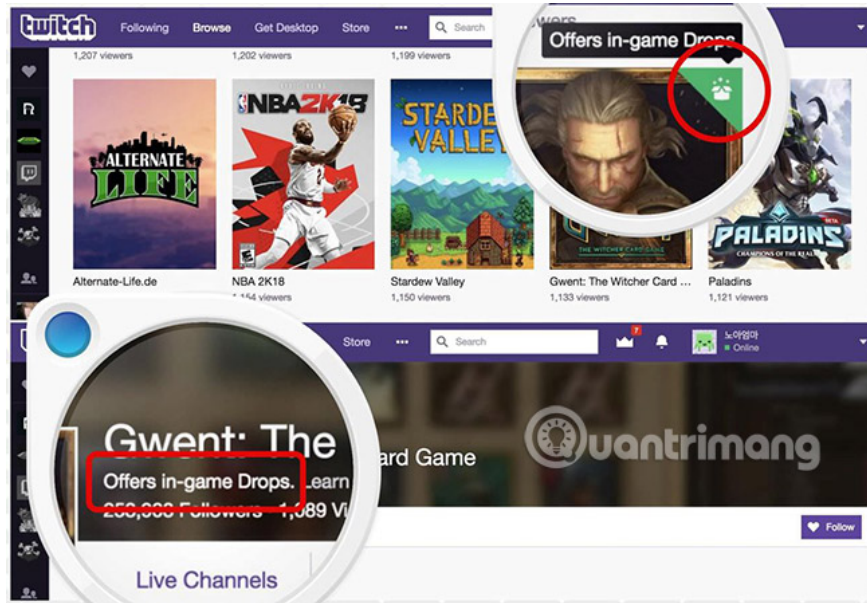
twitch Following Browse Get Desktop Store ··· Search

1,207 viewers 1,202 viewers 1,199 viewers

Offers in-game Drops

ALTERNATE LIFE

NBA 2K18

STARDEW VALLEY

PALADINS

Alternate-Life.de
NBA 2K18
1,154 viewers
Stardew Valley
1,150 viewers
Gwent: The Witcher Card ...
1,133 viewers
Paladins
1,131 viewers

Store ··· Search 7

노아엄마
Online

Gwent: The
Offers in-game Drops. Learn
ard Game
250,000 Followers 1,089 Vi

Follow

Live Channels

Quantrimang